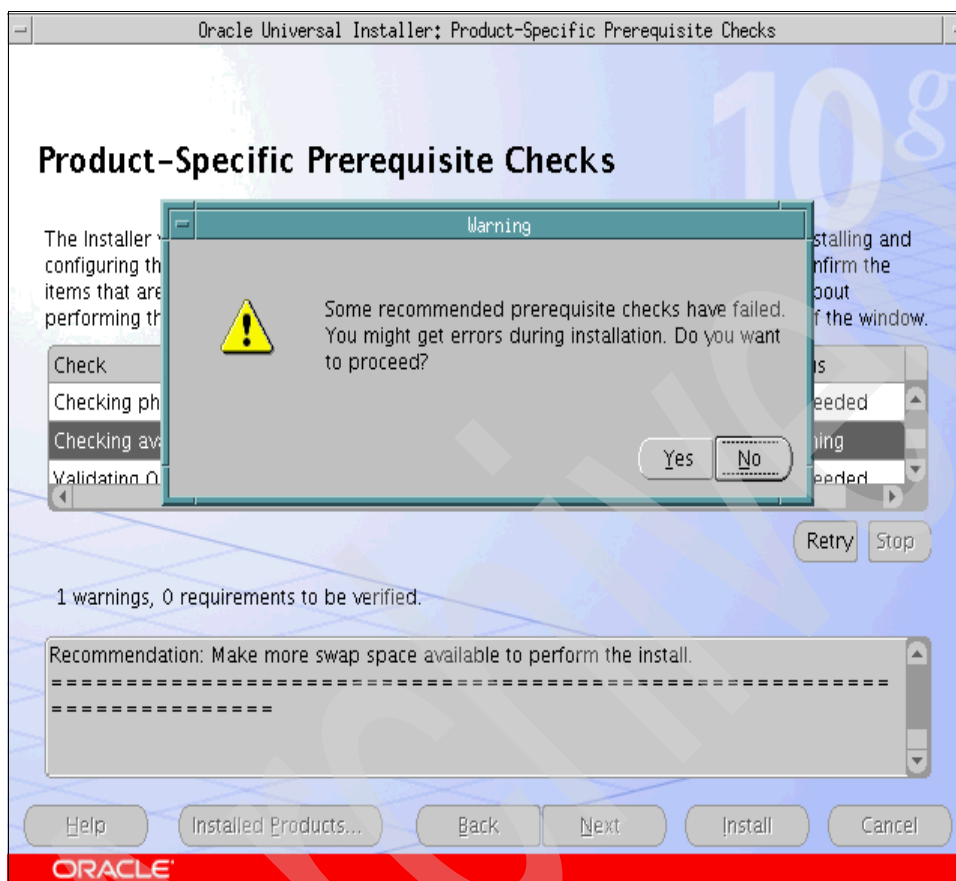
Oracle Universal Installer: Product-Specific Prerequisite Checks

10g

Product-Specific Prerequisite Checks

The Installer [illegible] stalling and configuring th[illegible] nfirm the items that are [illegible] bout performing th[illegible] f the window.

Warning

Some recommended prerequisite checks have failed. You might get errors during installation. Do you want to proceed?

Yes No

| Check | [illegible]s |
|---|---|
| Checking ph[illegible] | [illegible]eeded |
| Checking av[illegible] | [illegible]ning |
| Validating O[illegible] | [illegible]eeded |

Retry Stop

1 warnings, 0 requirements to be verified.

Recommendation: Make more swap space available to perform the install.
============================================================================

Help Installed Products... Back Next Install Cancel

ORACLE